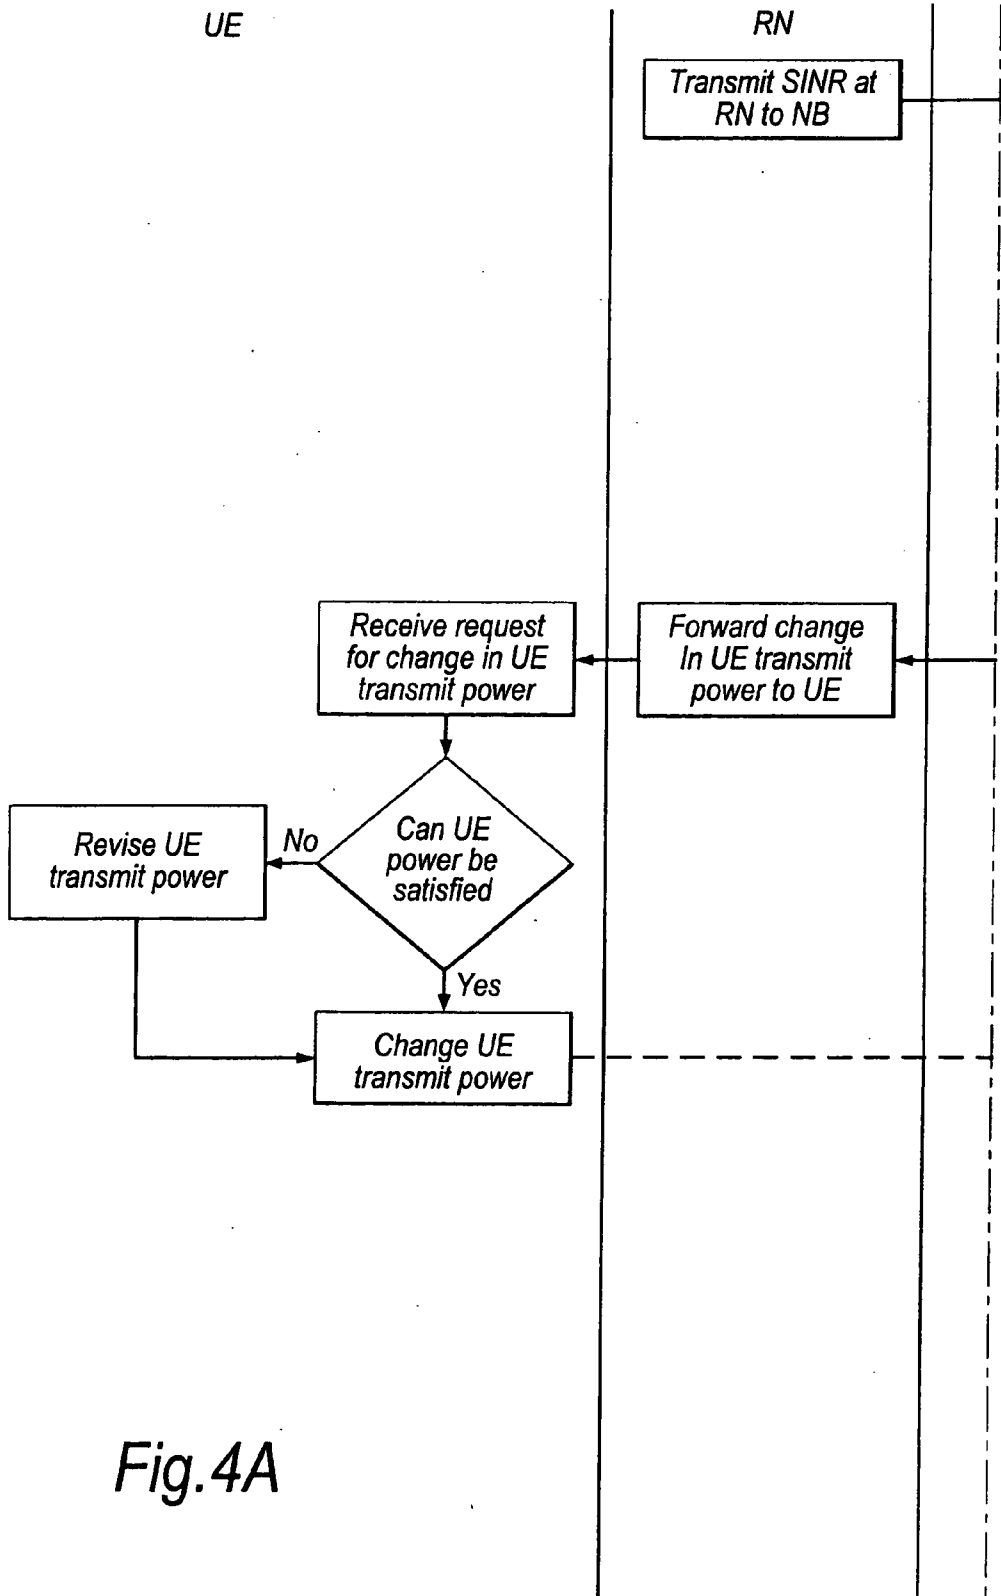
UE

RN

Transmit SINR at RN to NB

Receive request for change in UE transmit power

Forward change In UE transmit power to UE

Revise UE transmit power

No

Can UE power be satisfied

Yes

Change UE transmit power

Fig.4A